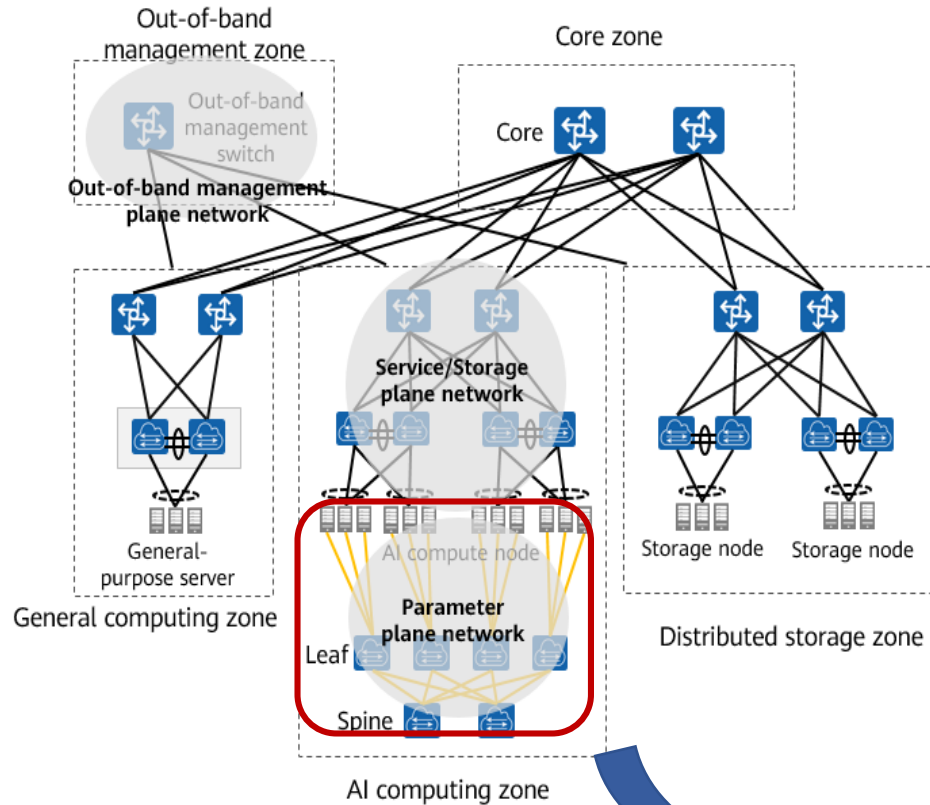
Out-of-band management zone

Core zone

Out-of-band management switch

Core

Out-of-band management plane network

Service/Storage plane network

General-purpose server

AI compute node

Storage node

Storage node

General computing zone

Parameter plane network

Distributed storage zone

Leaf

Spine

AI computing zone